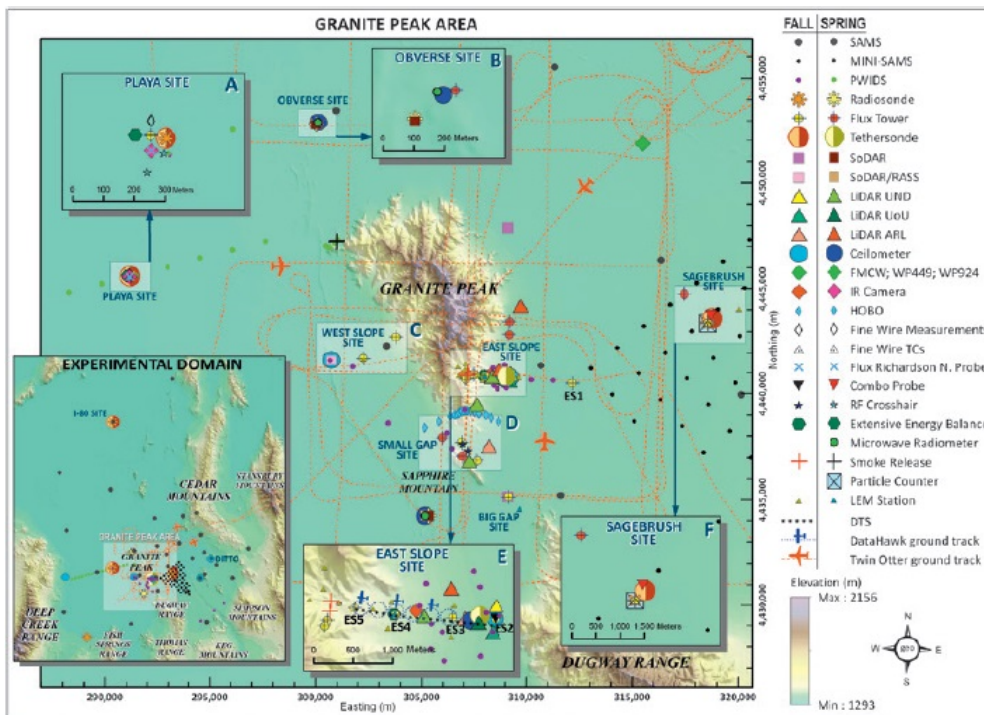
GRANITE PEAK AREA

PLAYA SITE A
0 100 200 300 Meters

OBVERSE SITE B
0 100 200 Meters

OBVERSE SITE

PLAYA SITE

GRANITE PEAK

WEST SLOPE SITE C

EAST SLOPE SITE

ES1

D

SMALL GAP SITE

SAPPHIRE MOUNTAIN

BIG GAP SITE

SAGEBRUSH SITE

EXPERIMENTAL DOMAIN
I-80 SITE
CEDAR MOUNTAINS
STANSBURY MOUNTAINS
GRANITE PEAK AREA
GRANITE PEAK
DITTO
DEEP CREEK RANGE
DUGWAY RANGE
FISH SPRINGS RANGE
THOMAS RANGE
KEG MOUNTAINS
SIMPSON MOUNTAINS

EAST SLOPE SITE E
ES5 ES4 ES3 ES2
0 500 1,000 Meters

SAGEBRUSH SITE F
0 500 1,000 1,500 Meters

DUGWAY RANGE

4,455,000
4,450,000
4,445,000
4,440,000
4,435,000
4,430,000
Northing (m)

290,000 295,000 300,000 305,000 310,000 315,000 320,000
Easting (m)

| FALL | SPRING | |
|---|---|---|
| | | SAMS |
| | | MINI-SAMS |
| | | PWIDS |
| | | Radiosonde |
| | | Flux Tower |
| | | Tethersonde |
| | | SoDAR |
| | | SoDAR/RASS |
| | | LiDAR UND |
| | | LiDAR UoU |
| | | LiDAR ARL |
| | | Ceilometer |
| | | FMCW; WP449; WP924 |
| | | IR Camera |
| | | HOBO |
| | | Fine Wire Measurement |
| | | Fine Wire TCs |
| | | Flux Richardson N. Probe |
| | | Combo Probe |
| | | RF Crosshair |
| | | Extensive Energy Balance |
| | | Microwave Radiometer |
| | | Smoke Release |
| | | Particle Counter |
| | | LEM Station |
| | | DTS |
| | | DataHawk ground track |
| | | Twin Otter ground track |

Elevation (m)
Max : 2156
Min : 1293

N
W E
S